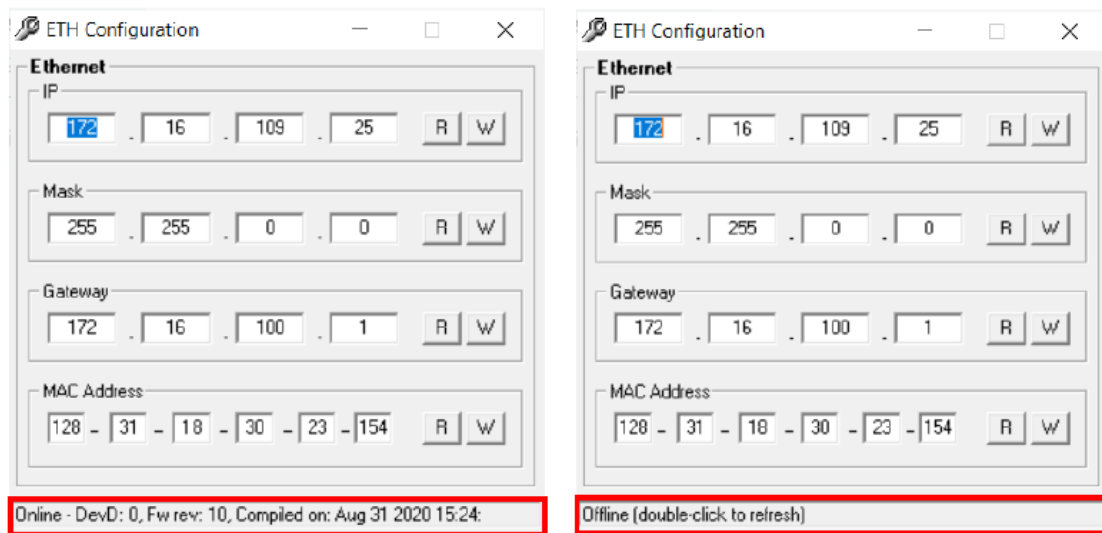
ETH Configuration

Ethernet

IP
172 . 16 . 109 . 25 R W

Mask
255 . 255 . 0 . 0 R W

Gateway
172 . 16 . 100 . 1 R W

MAC Address
128 - 31 - 18 - 30 - 23 - 154 R W

Online - DevD: 0, Fw rev: 10, Compiled on: Aug 31 2020 15:24:

ETH Configuration

Ethernet

IP
172 . 16 . 109 . 25 R W

Mask
255 . 255 . 0 . 0 R W

Gateway
172 . 16 . 100 . 1 R W

MAC Address
128 - 31 - 18 - 30 - 23 - 154 R W

Offline (double-click to refresh)